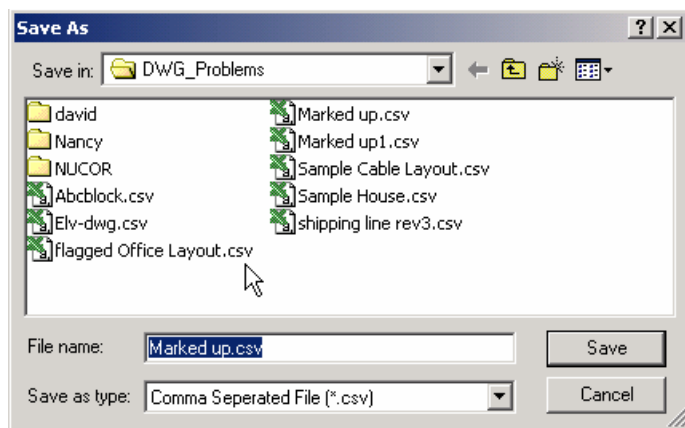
Save As

? X

Save in: DWG_Problems

david
Nancy
NUCOR
Abcblock.csv
Elv-dwg.csv
flagged Office Layout.csv

Marked up.csv
Marked up1.csv
Sample Cable Layout.csv
Sample House.csv
shipping line rev3.csv

File name: Marked up.csv

Save as type: Comma Seperated File (*.csv)

Save

Cancel